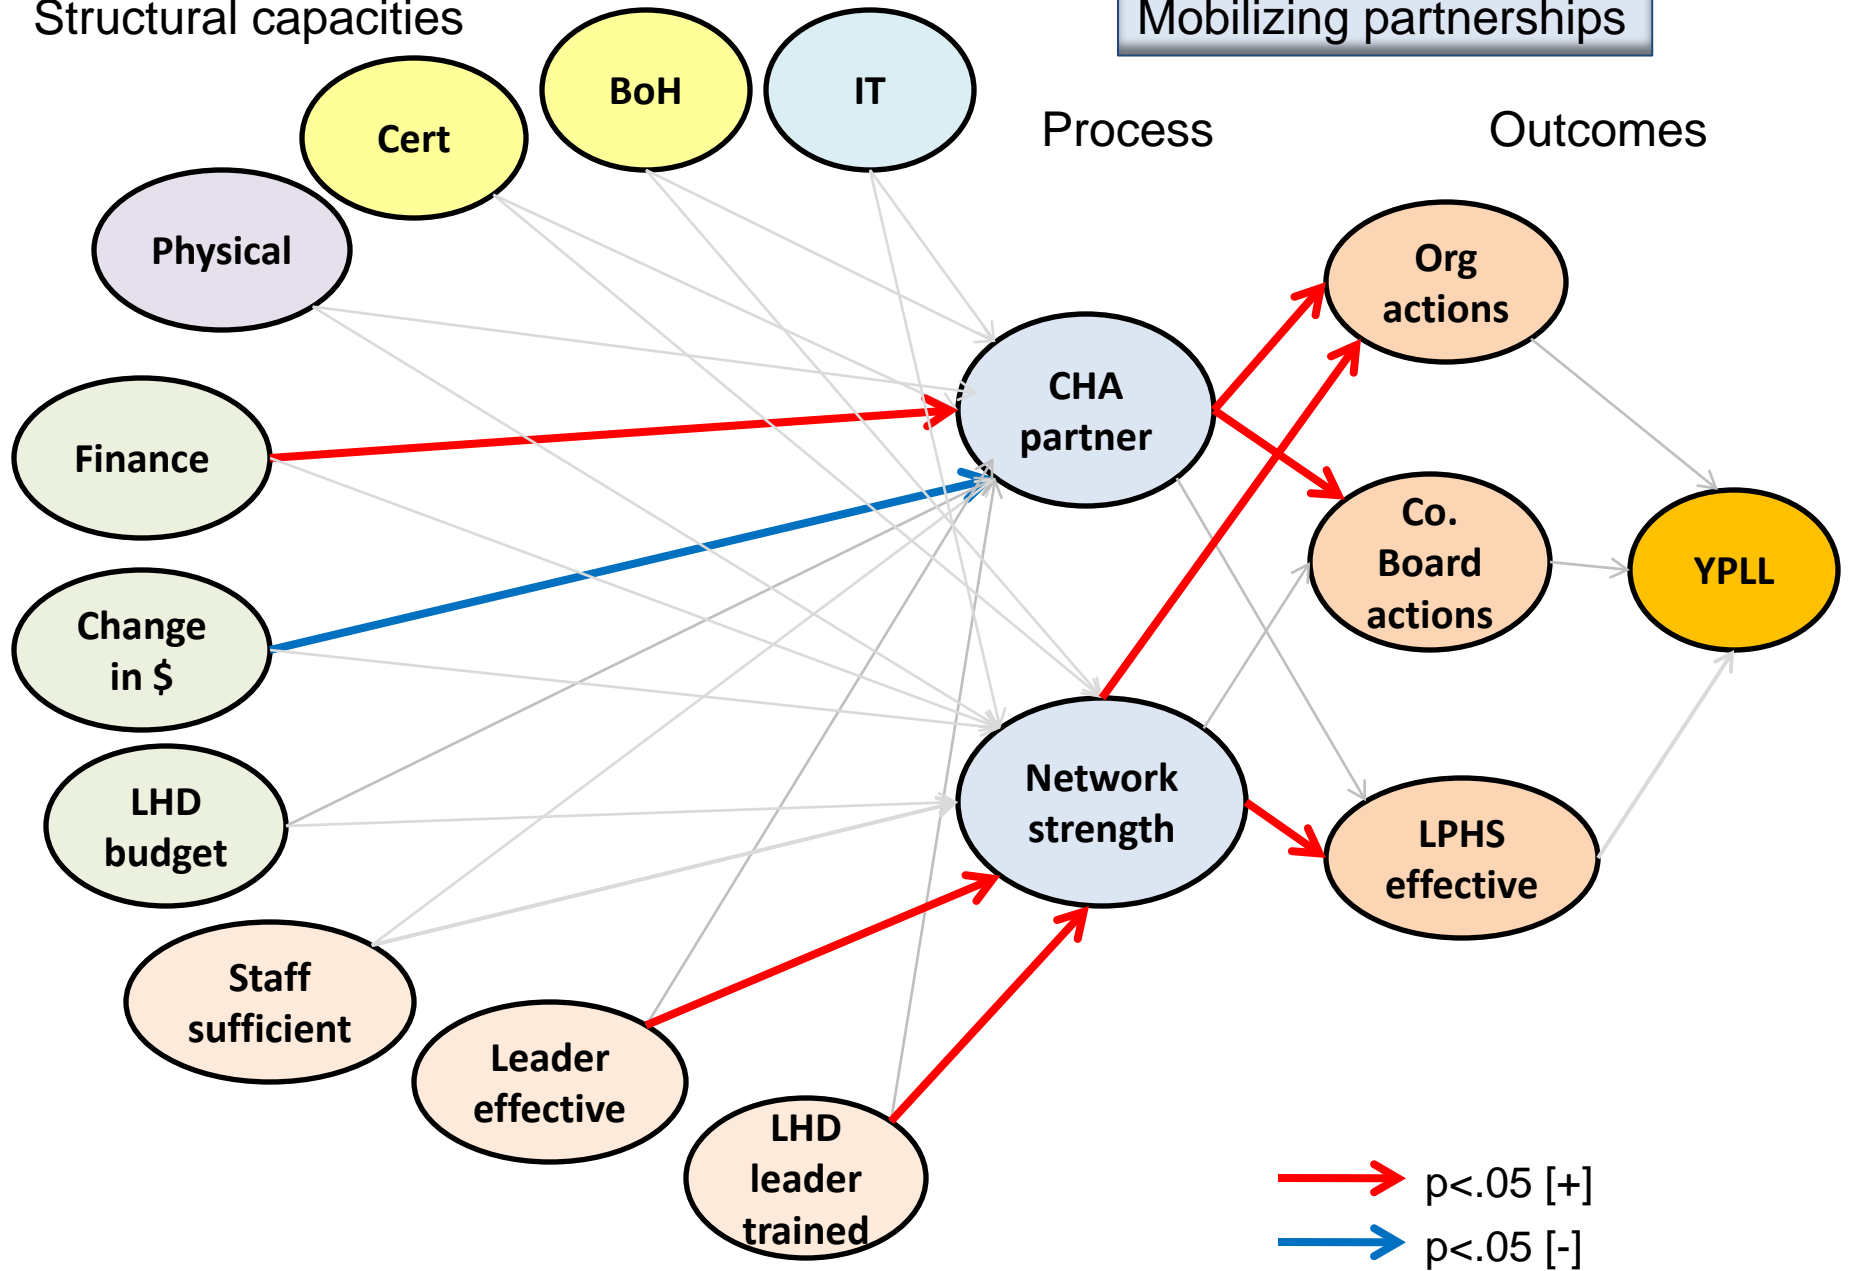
Structural capacities

Mobilizing partnerships

BoH

IT

Cert

Physical

Process

Outcomes

Org actions

CHA partner

Finance

Co. Board actions

YPLL

Change in $

LHD budget

Network strength

LPHS effective

Staff sufficient

Leader effective

LHD leader trained

p<.05 [+]

p<.05 [-]